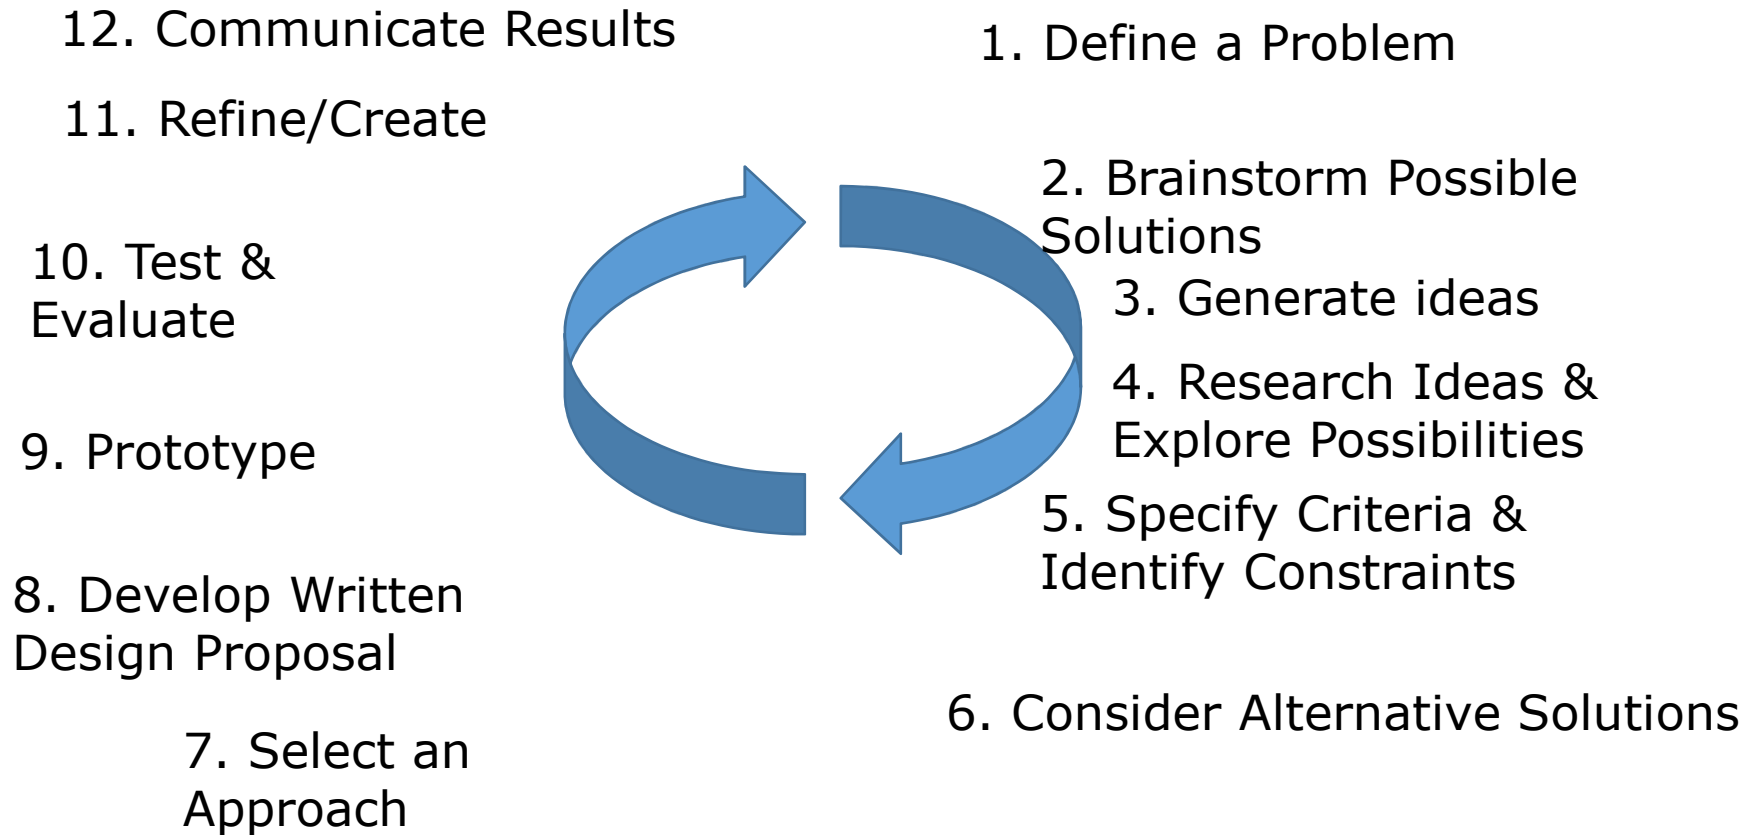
12. Communicate Results

11. Refine/Create

10. Test & Evaluate

9. Prototype

8. Develop Written Design Proposal

7. Select an Approach

1. Define a Problem

2. Brainstorm Possible Solutions

3. Generate ideas

4. Research Ideas & Explore Possibilities

5. Specify Criteria & Identify Constraints

6. Consider Alternative Solutions